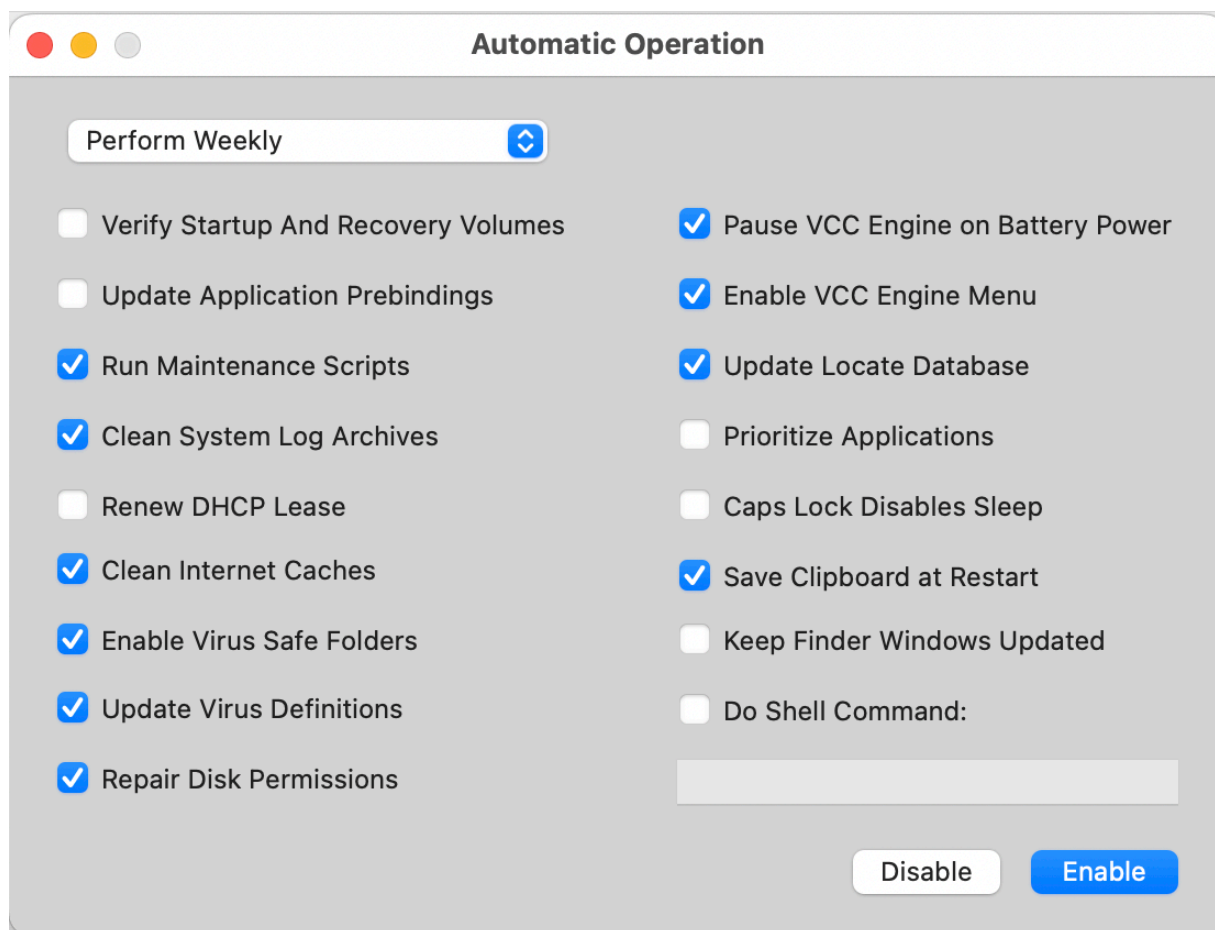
Automatic Operation

Perform Weekly

Verify Startup And Recovery Volumes
Update Application Prebindings
Run Maintenance Scripts
Clean System Log Archives
Renew DHCP Lease
Clean Internet Caches
Enable Virus Safe Folders
Update Virus Definitions
Repair Disk Permissions

Pause VCC Engine on Battery Power
Enable VCC Engine Menu
Update Locate Database
Prioritize Applications
Caps Lock Disables Sleep
Save Clipboard at Restart
Keep Finder Windows Updated
Do Shell Command:

Disable
Enable